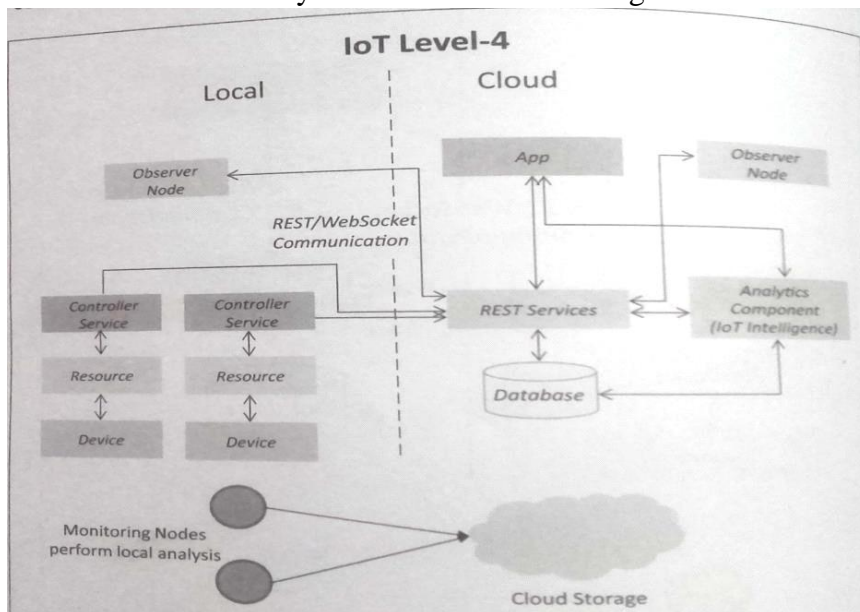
IoT Level-4

Local

Cloud

Observer Node

App

Observer Node

REST/WebSocket Communication

Controller Service

Controller Service

REST Services

Analytics Component (IoT Intelligence)

Resource

Resource

Database

Device

Device

Monitoring Nodes perform local analysis

Cloud Storage